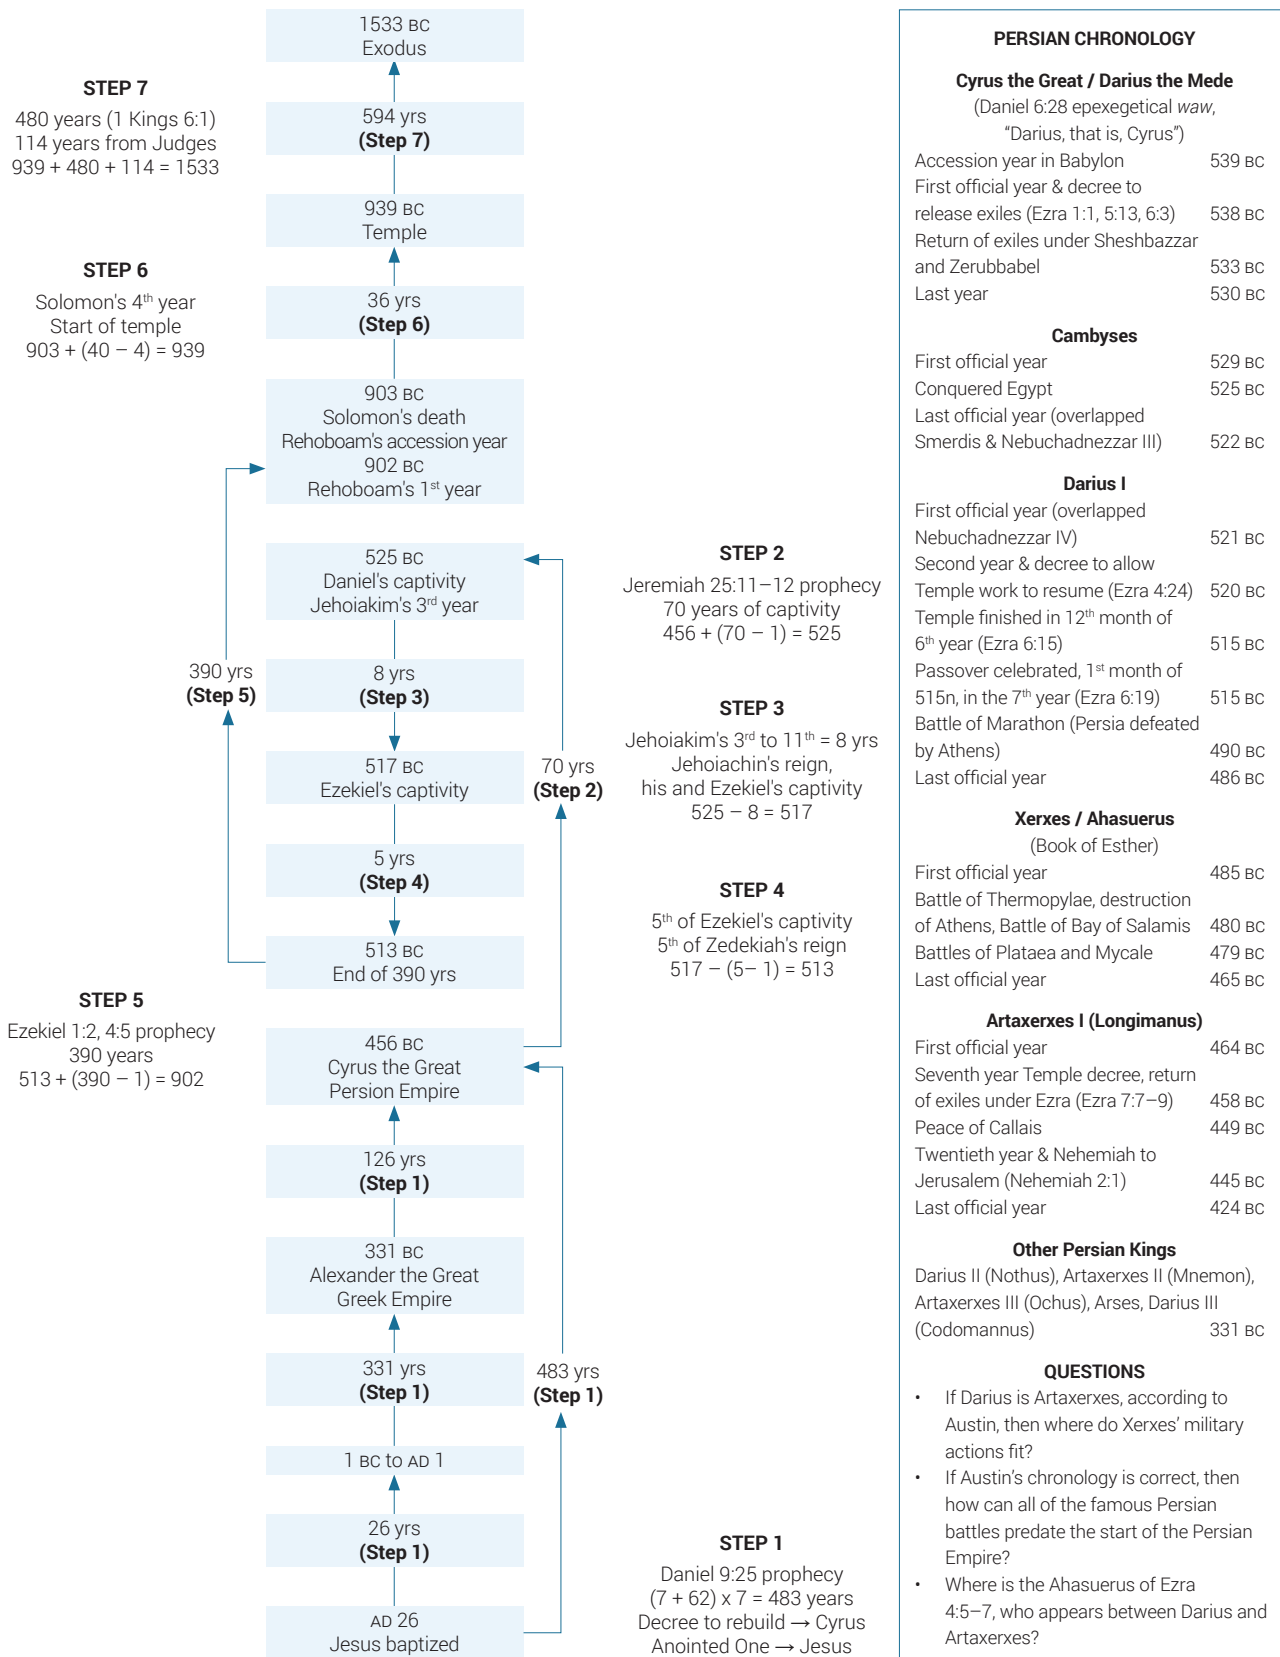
1533 BC
Exodus

STEP 7
480 years (1 Kings 6:1)
114 years from Judges
939 + 480 + 114 = 1533

594 yrs
(Step 7)

939 BC
Temple

STEP 6
Solomon's 4th year
Start of temple
903 + (40 – 4) = 939

36 yrs
(Step 6)

903 BC
Solomon's death
Rehoboam's accession year
902 BC
Rehoboam's 1st year

525 BC
Daniel's captivity
Jehoiakim's 3rd year

STEP 2
Jeremiah 25:11–12 prophecy
70 years of captivity
456 + (70 – 1) = 525

390 yrs
(Step 5)

8 yrs
(Step 3)

STEP 3
Jehoiakim's 3rd to 11th = 8 yrs
Jehoiachin's reign,
his and Ezekiel's captivity
525 – 8 = 517

517 BC
Ezekiel's captivity

70 yrs
(Step 2)

5 yrs
(Step 4)

STEP 4
5th of Ezekiel's captivity
5th of Zedekiah's reign
517 – (5– 1) = 513

513 BC
End of 390 yrs

STEP 5
Ezekiel 1:2, 4:5 prophecy
390 years
513 + (390 – 1) = 902

456 BC
Cyrus the Great
Persion Empire

126 yrs
(Step 1)

331 BC
Alexander the Great
Greek Empire

331 yrs
(Step 1)

483 yrs
(Step 1)

1 BC to AD 1

26 yrs
(Step 1)

STEP 1
Daniel 9:25 prophecy
(7 + 62) x 7 = 483 years
Decree to rebuild → Cyrus
Anointed One → Jesus

AD 26
Jesus baptized

PERSIAN CHRONOLOGY

Cyrus the Great / Darius the Mede
(Daniel 6:28 epexegetical *waw*, “Darius, that is, Cyrus”)
Accession year in Babylon 539 BC
First official year & decree to release exiles (Ezra 1:1, 5:13, 6:3) 538 BC
Return of exiles under Sheshbazzar and Zerubbabel 533 BC
Last year 530 BC

Cambyses
First official year 529 BC
Conquered Egypt 525 BC
Last official year (overlapped Smerdis & Nebuchadnezzar III) 522 BC

Darius I
First official year (overlapped Nebuchadnezzar IV) 521 BC
Second year & decree to allow Temple work to resume (Ezra 4:24) 520 BC
Temple finished in 12th month of 6th year (Ezra 6:15) 515 BC
Passover celebrated, 1st month of 515n, in the 7th year (Ezra 6:19) 515 BC
Battle of Marathon (Persia defeated by Athens) 490 BC
Last official year 486 BC

Xerxes / Ahasuerus
(Book of Esther)
First official year 485 BC
Battle of Thermopylae, destruction of Athens, Battle of Bay of Salamis 480 BC
Battles of Plataea and Mycale 479 BC
Last official year 465 BC

Artaxerxes I (Longimanus)
First official year 464 BC
Seventh year Temple decree, return of exiles under Ezra (Ezra 7:7–9) 458 BC
Peace of Callais 449 BC
Twentieth year & Nehemiah to Jerusalem (Nehemiah 2:1) 445 BC
Last official year 424 BC

Other Persian Kings
Darius II (Nothus), Artaxerxes II (Mnemon), Artaxerxes III (Ochus), Arses, Darius III (Codomannus) 331 BC

QUESTIONS
• If Darius is Artaxerxes, according to Austin, then where do Xerxes' military actions fit?
• If Austin's chronology is correct, then how can all of the famous Persian battles predate the start of the Persian Empire?
• Where is the Ahasuerus of Ezra 4:5–7, who appears between Darius and Artaxerxes?